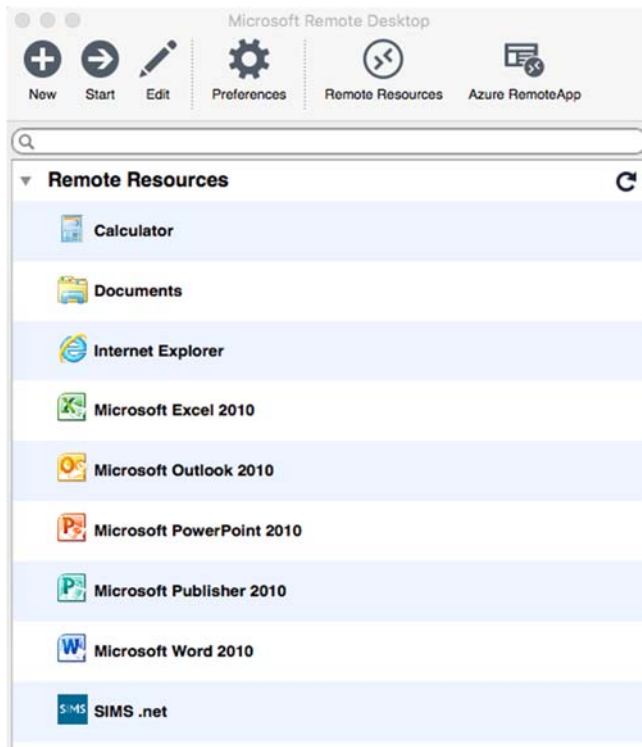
Microsoft Remote Desktop

New Start Edit Preferences Remote Resources Azure RemoteApp

Remote Resources

Calculator

Documents

Internet Explorer

Microsoft Excel 2010

Microsoft Outlook 2010

Microsoft PowerPoint 2010

Microsoft Publisher 2010

Microsoft Word 2010

SIMS SIMS .net